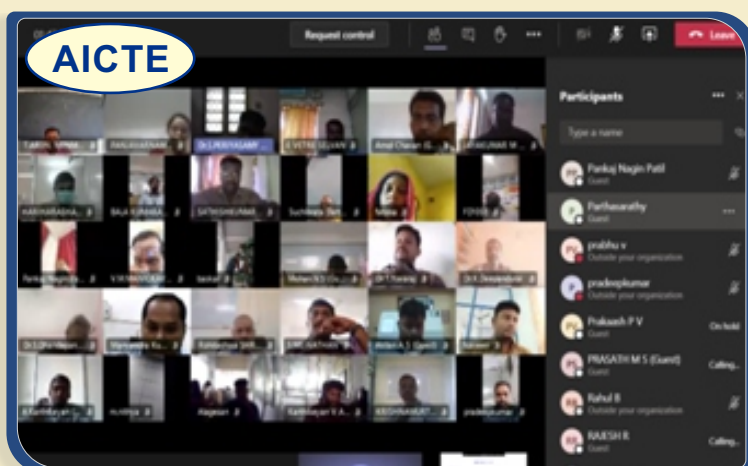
AICTE

Request control

Leave

Participants

Type a name

Pankaj Nagin Patil
Guest

Parthasarathy
Guest

prabhu v
Outside your organization

pradeepkumar
Outside your organization

Prakash P V
Guest
On hold

PRASATH M S (Guest)
Guest
Calling...

Rahul B
Outside your organization

RAJESH R
Guest
Calling...

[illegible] (Guest)

Dr.J.PRIYADARS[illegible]

S.VETRI SELVAN

Amal Charan G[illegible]

KARTHIKEYAN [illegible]

SATHISHKUMAR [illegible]

Suchitra

Nitya

Dr.T.Sivaraj

Dr.T.Devendiran

Mohan R S (Guest)

Dr.S.Rajan

Sundar

Mohan A S (Guest)

Naveen

Vijayendra Ku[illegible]

Kalaiselvan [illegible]

Sakthi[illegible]

Alagesan

Kannadasan V A

KRISHNAMURT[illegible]

pradeepkumar

m.vinoth